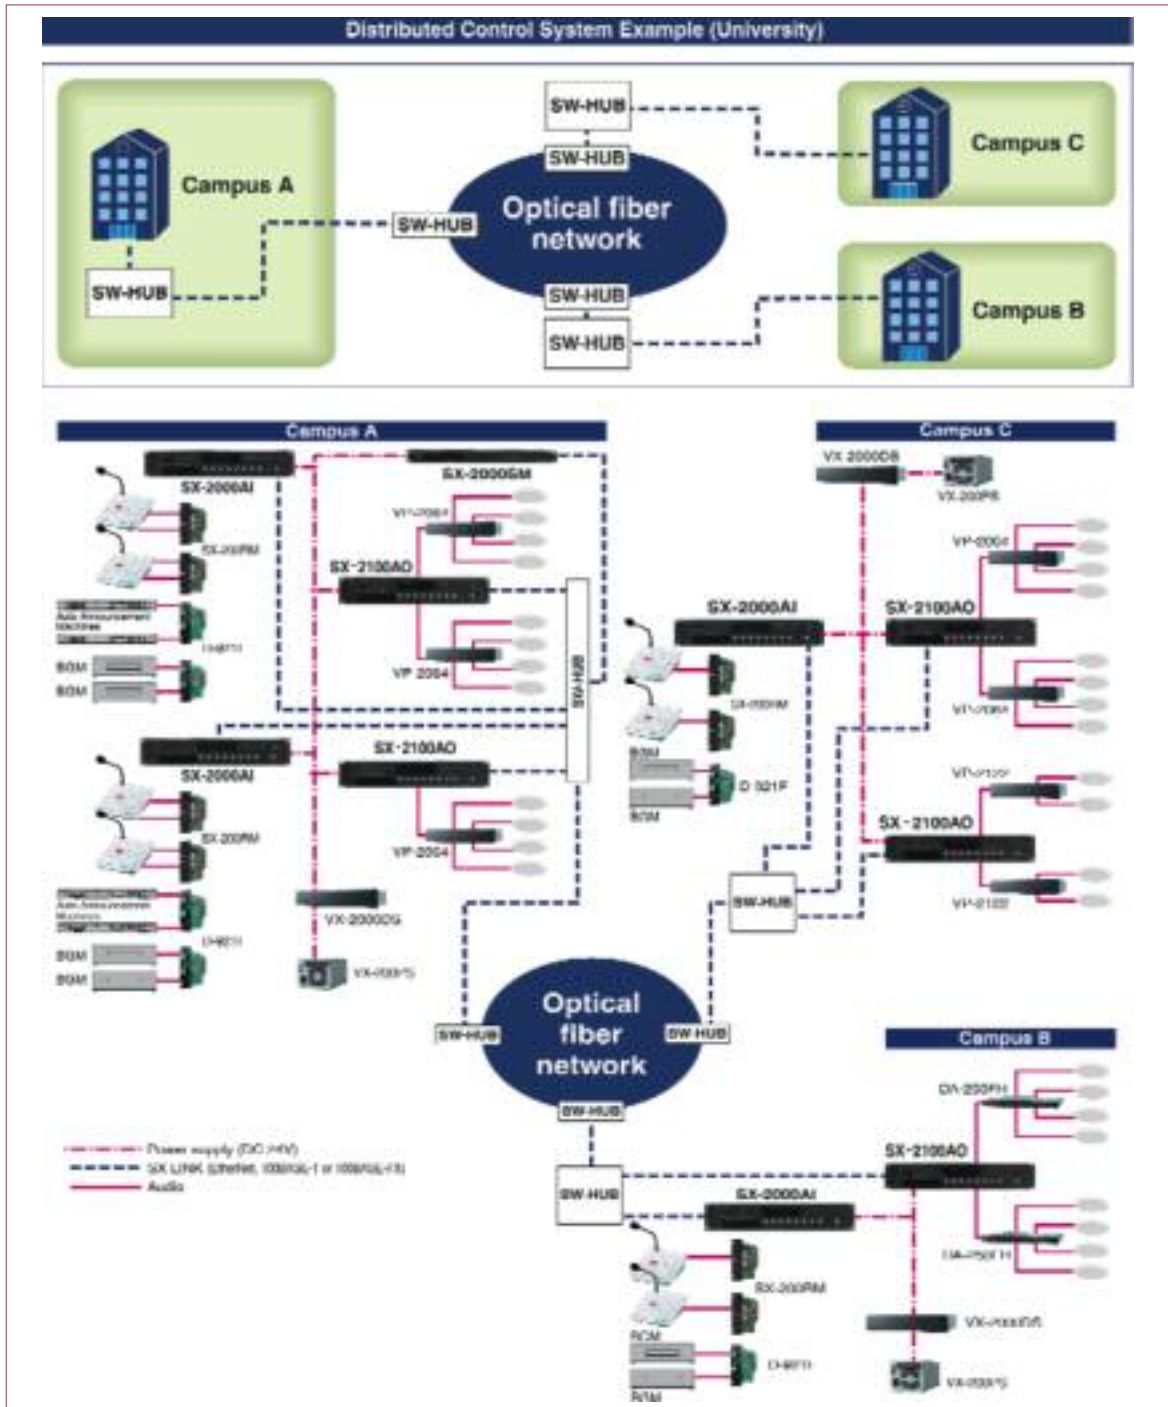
Distributed Control System Example (University)

Campus A

SW-HUB

SW-HUB

SW-HUB

SW-HUB

Optical fiber network

SW-HUB

SW-HUB

Campus C

Campus B

Campus A

SX-2000AI

SX-2000SM

SX-200RM

SX-2100AO

Auto Announcement Machine

D-921F

BGM

BGM

VP-2064

SW-HUB

SX-2000AI

SX-2100AO

SX-200RM

VP-2064

Auto Announcement Machine

D-921F

BGM

BGM

VX-2000DS

VX-200PS

Campus C

VX-2000DS

VX-200PS

VP-2064

SX-2000AI

SX-2100AO

SX-200RM

VP-2064

BGM

D-921F

BGM

VP-2122

SX-2100AO

SW-HUB

VP-2122

Optical fiber network

SW-HUB

SW-HUB

SW-HUB

Campus B

DA-250FH

SX-2100AO

SW-HUB

SX-2000AI

SX-200RM

DA-250FH

BGM

VX-2000DS

D-921F

BGM

VX-200PS

Power supply (DC 24V)

SX LINK (Ethernet, 100BASE-T or 100BASE-FX)

Audio